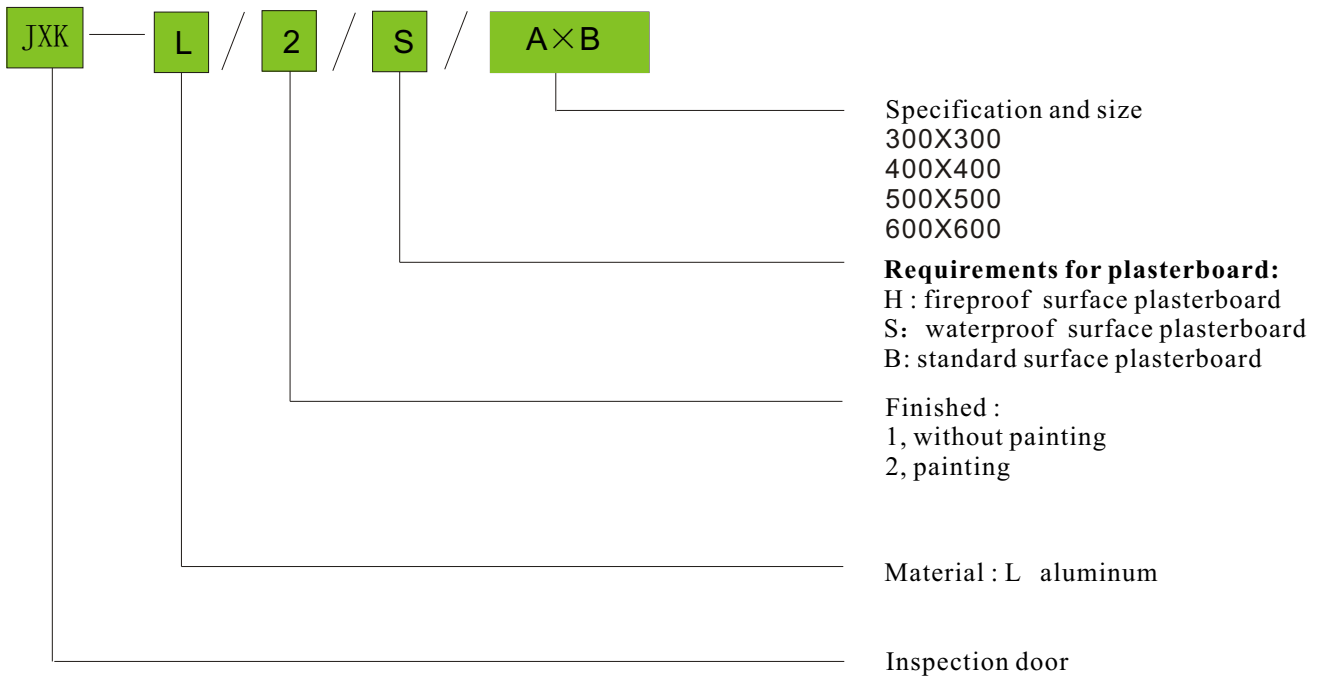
JXK — L / 2 / S / A×B

Specification and size
300X300
400X400
500X500
600X600

**Requirements for plasterboard:**
H : fireproof surface plasterboard
S: waterproof surface plasterboard
B: standard surface plasterboard

Finished :
1, without painting
2, painting

Material : L aluminum

Inspection door